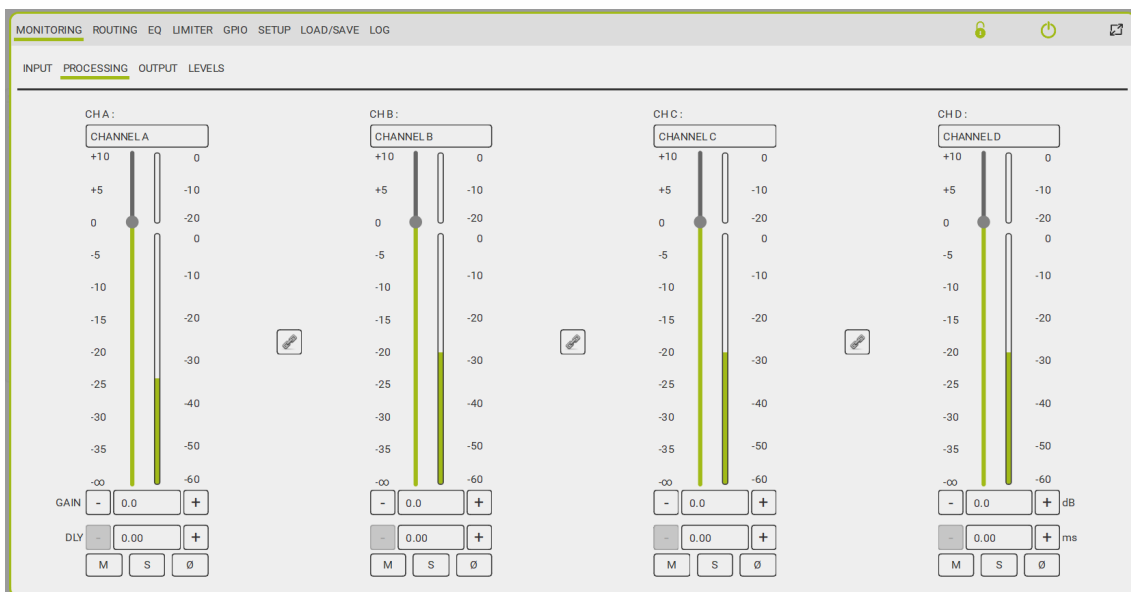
MONITORING ROUTING EQ LIMITER GPIO SETUP LOAD/SAVE LOG

INPUT PROCESSING OUTPUT LEVELS

CH A:
CHANNEL A
+10 0
+5 -10
0 -20
0
-5
-10 -10
-15 -20
-20 -30
-25
-30 -40
-35 -50
-∞ -60
GAIN - 0.0 +
DLY - 0.00 +
M S Ø

CH B:
CHANNEL B
+10 0
+5 -10
0 -20
0
-5
-10 -10
-15 -20
-20 -30
-25
-30 -40
-35 -50
-∞ -60
- 0.0 +
- 0.00 +
M S Ø

CH C:
CHANNEL C
+10 0
+5 -10
0 -20
0
-5
-10 -10
-15 -20
-20 -30
-25
-30 -40
-35 -50
-∞ -60
- 0.0 +
- 0.00 +
M S Ø

CH D:
CHANNEL D
+10 0
+5 -10
0 -20
0
-5
-10 -10
-15 -20
-20 -30
-25
-30 -40
-35 -50
-∞ -60
- 0.0 + dB
- 0.00 + ms
M S Ø